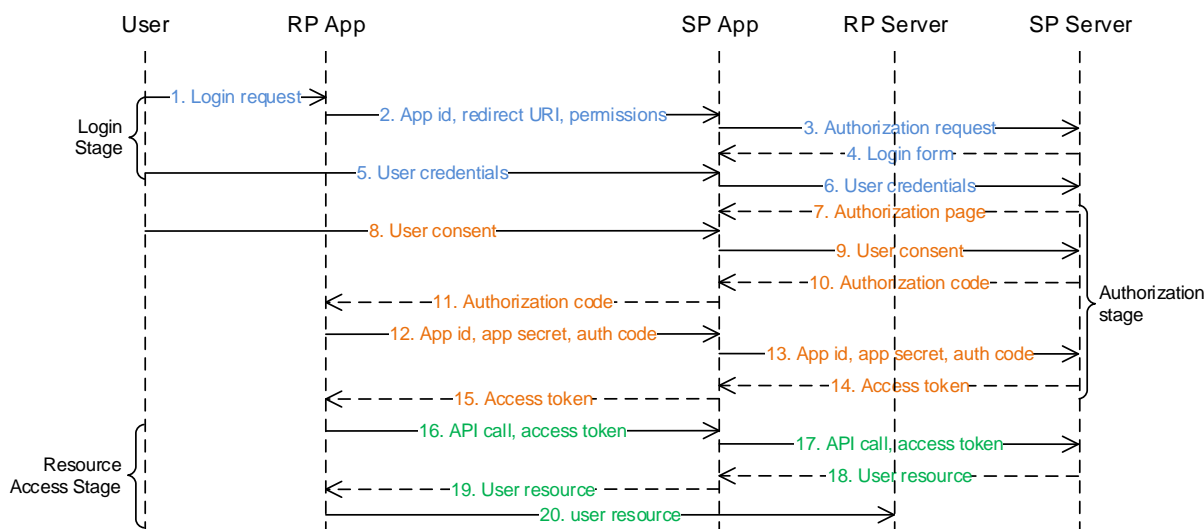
User
RP App
SP App
RP Server
SP Server

Login Stage

1. Login request
2. App id, redirect URI, permissions
3. Authorization request
4. Login form
5. User credentials
6. User credentials
7. Authorization page
8. User consent
9. User consent
10. Authorization code
11. Authorization code
12. App id, app secret, auth code
13. App id, app secret, auth code
14. Access token
15. Access token

Authorization stage

Resource Access Stage

16. API call, access token
17. API call, access token
18. User resource
19. User resource
20. user resource